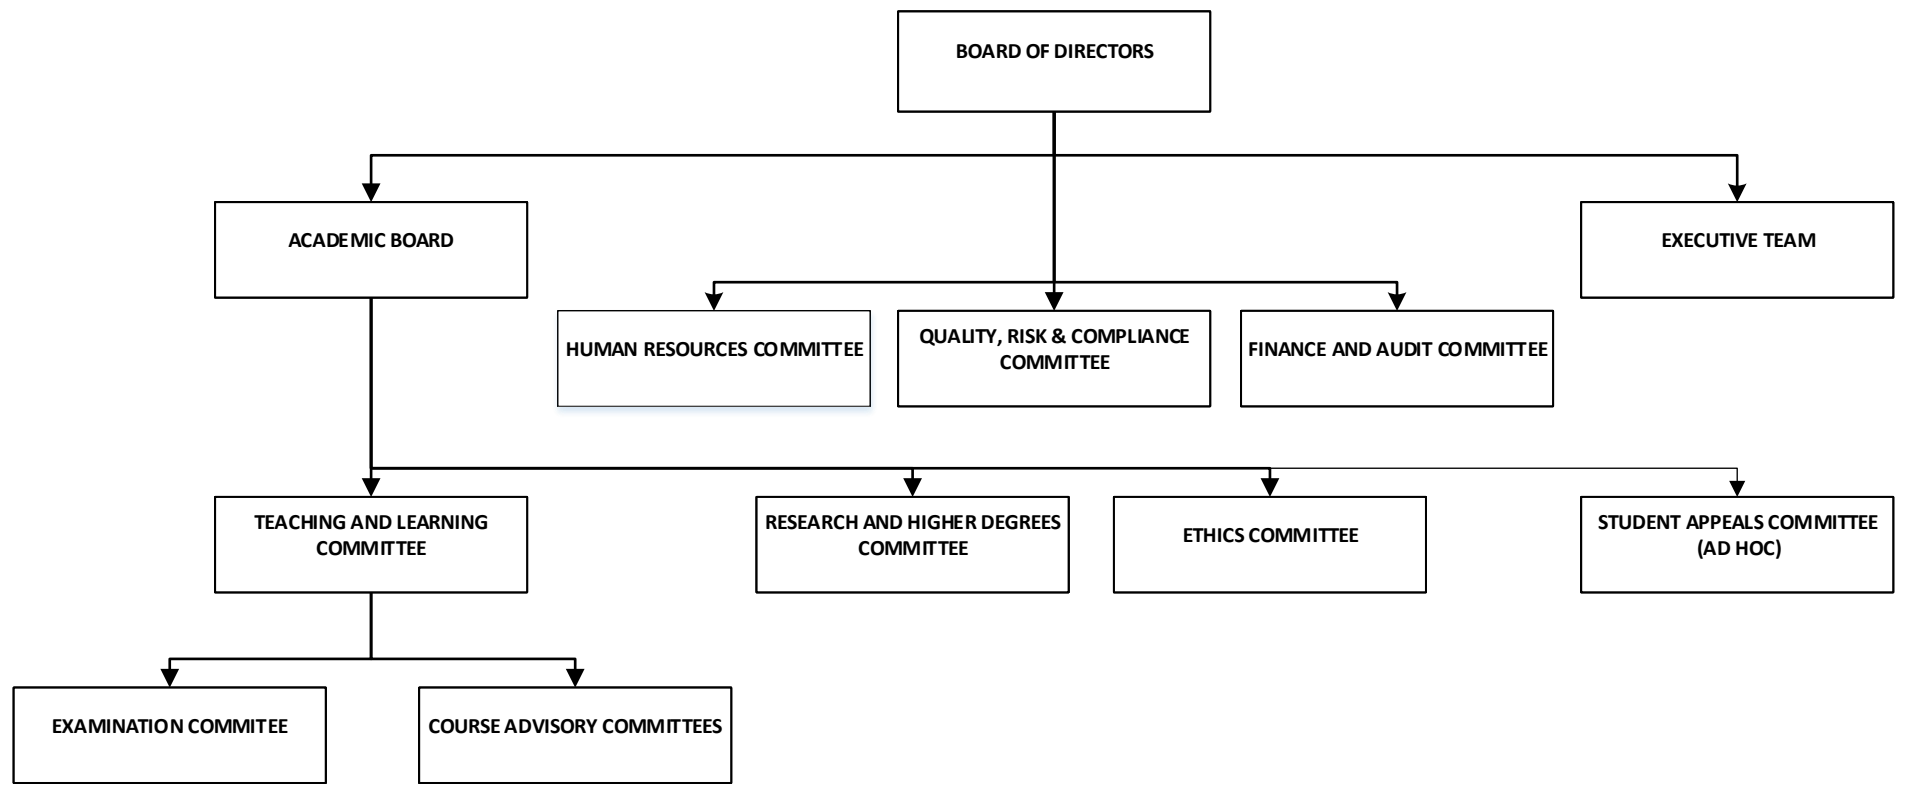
BOARD OF DIRECTORS

ACADEMIC BOARD

EXECUTIVE TEAM

HUMAN RESOURCES COMMITTEE

QUALITY, RISK & COMPLIANCE COMMITTEE

FINANCE AND AUDIT COMMITTEE

TEACHING AND LEARNING COMMITTEE

RESEARCH AND HIGHER DEGREES COMMITTEE

ETHICS COMMITTEE

STUDENT APPEALS COMMITTEE (AD HOC)

EXAMINATION COMMITEE

COURSE ADVISORY COMMITTEES